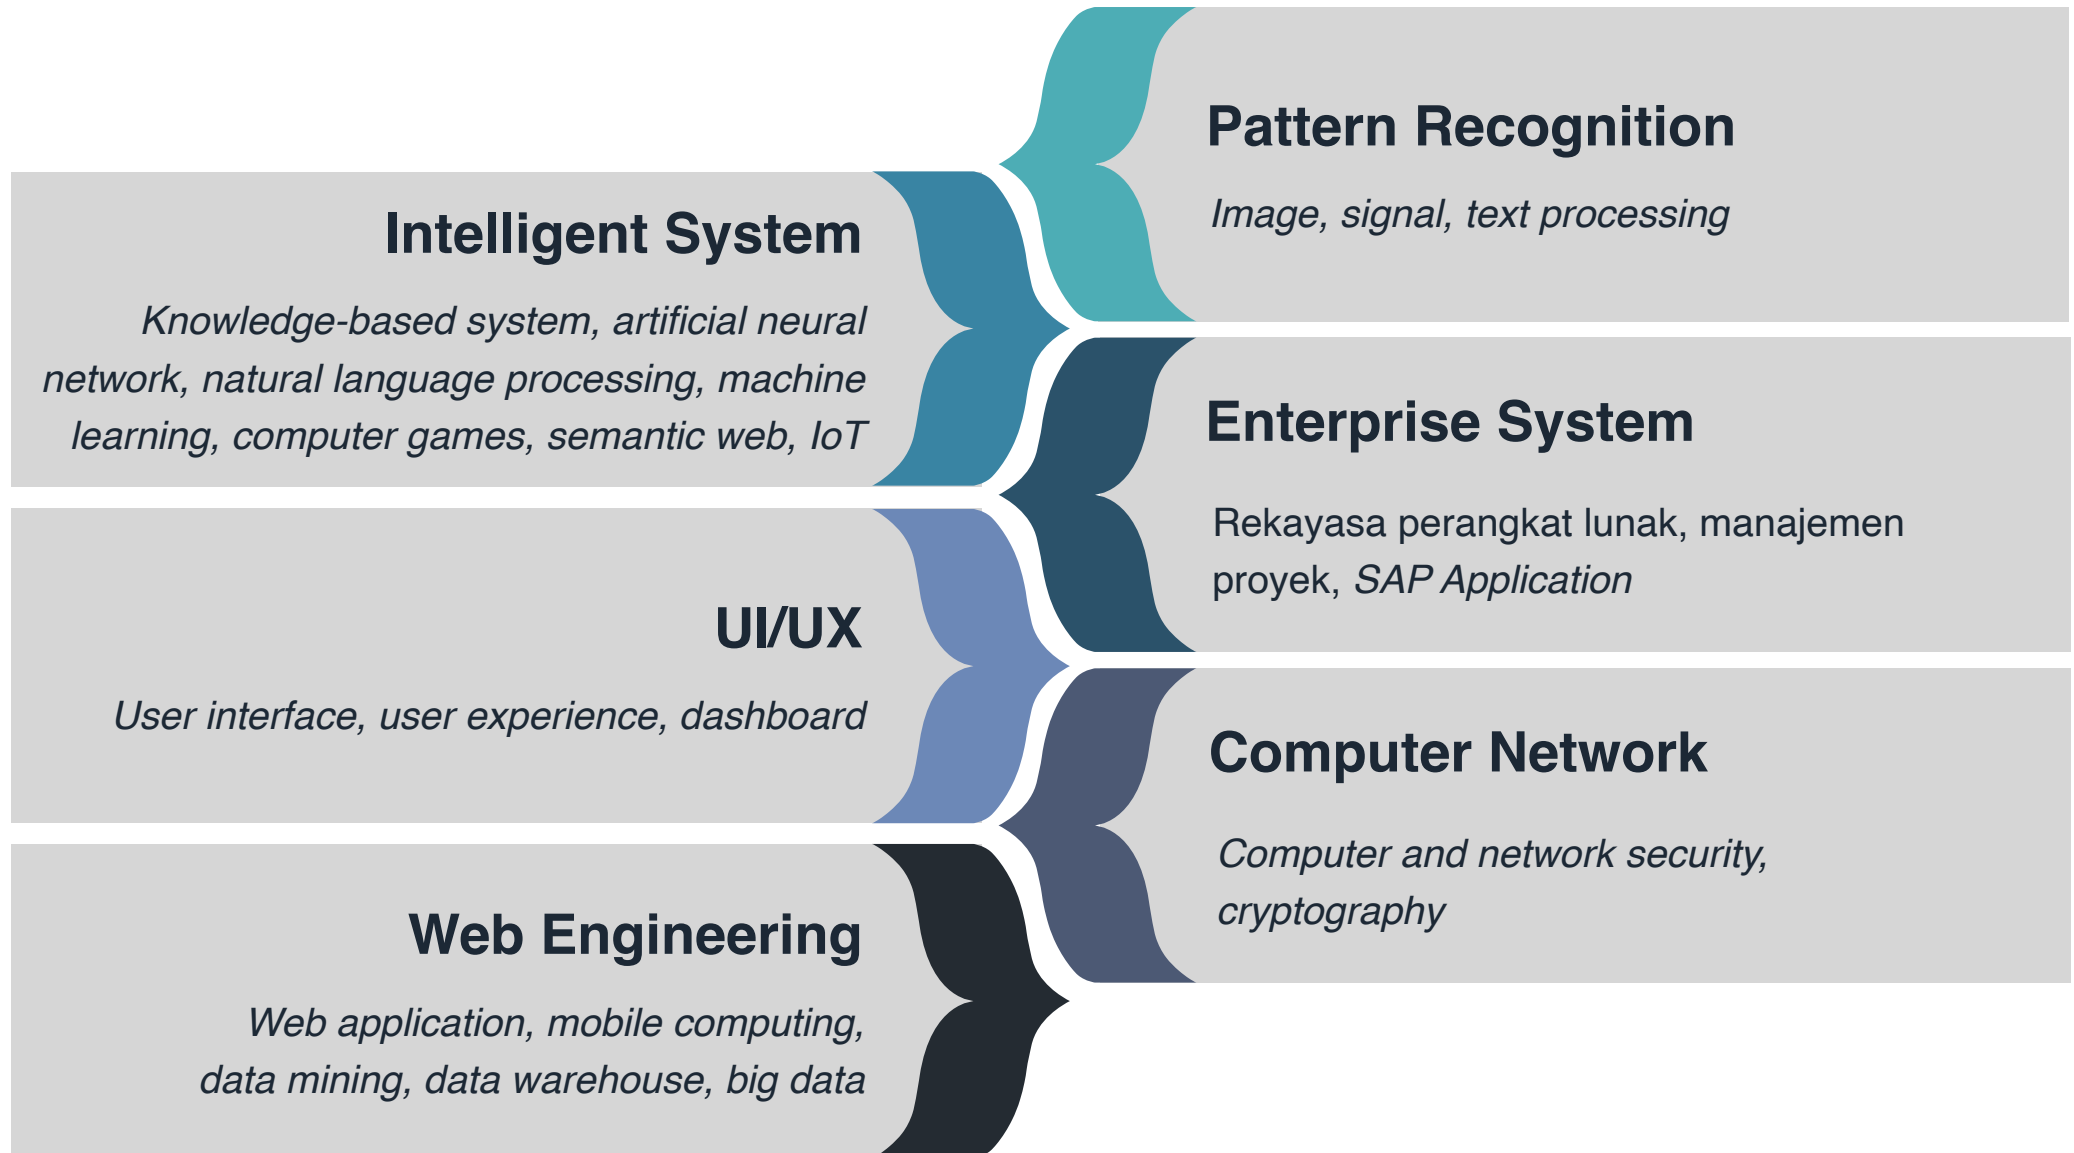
Pattern Recognition

Image, signal, text processing

Intelligent System

Knowledge-based system, artificial neural network, natural language processing, machine learning, computer games, semantic web, IoT

Enterprise System

Rekayasa perangkat lunak, manajemen proyek, SAP Application

UI/UX

User interface, user experience, dashboard

Computer Network

Computer and network security, cryptography

Web Engineering

Web application, mobile computing, data mining, data warehouse, big data